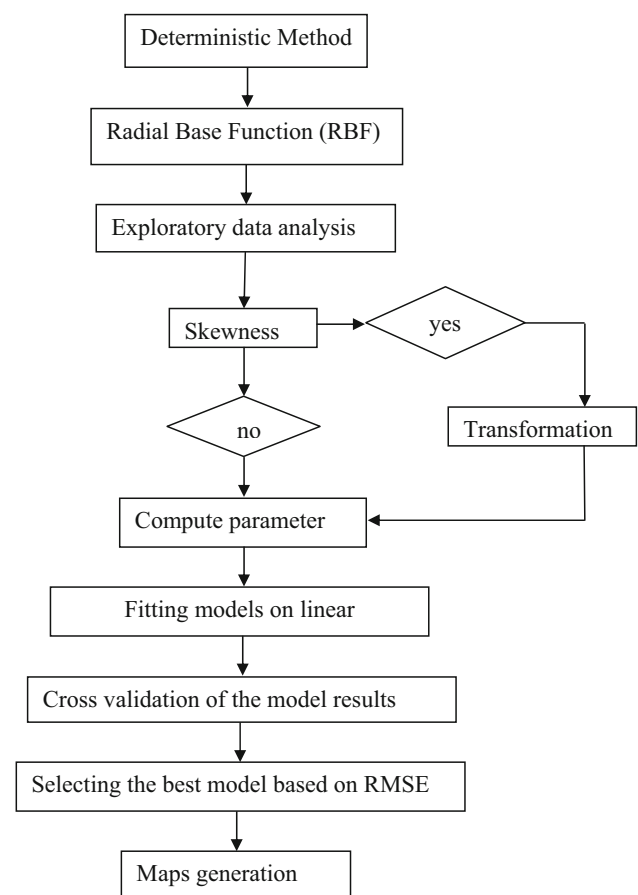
Deterministic Method

Radial Base Function (RBF)

Exploratory data analysis

Skewness

yes

no

Transformation

Compute parameter

Fitting models on linear

Cross validation of the model results

Selecting the best model based on RMSE

Maps generation